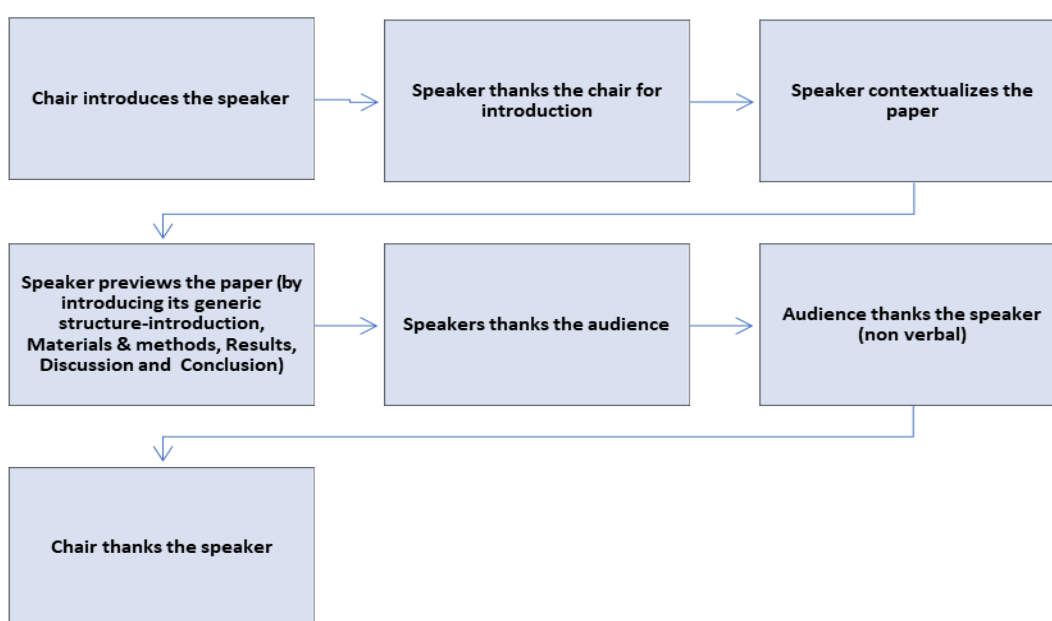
Chair introduces the speaker

Speaker thanks the chair for introduction

Speaker contextualizes the paper

Speaker previews the paper (by introducing its generic structure-introduction, Materials & methods, Results, Discussion and Conclusion)

Speakers thanks the audience

Audience thanks the speaker (non verbal)

Chair thanks the speaker